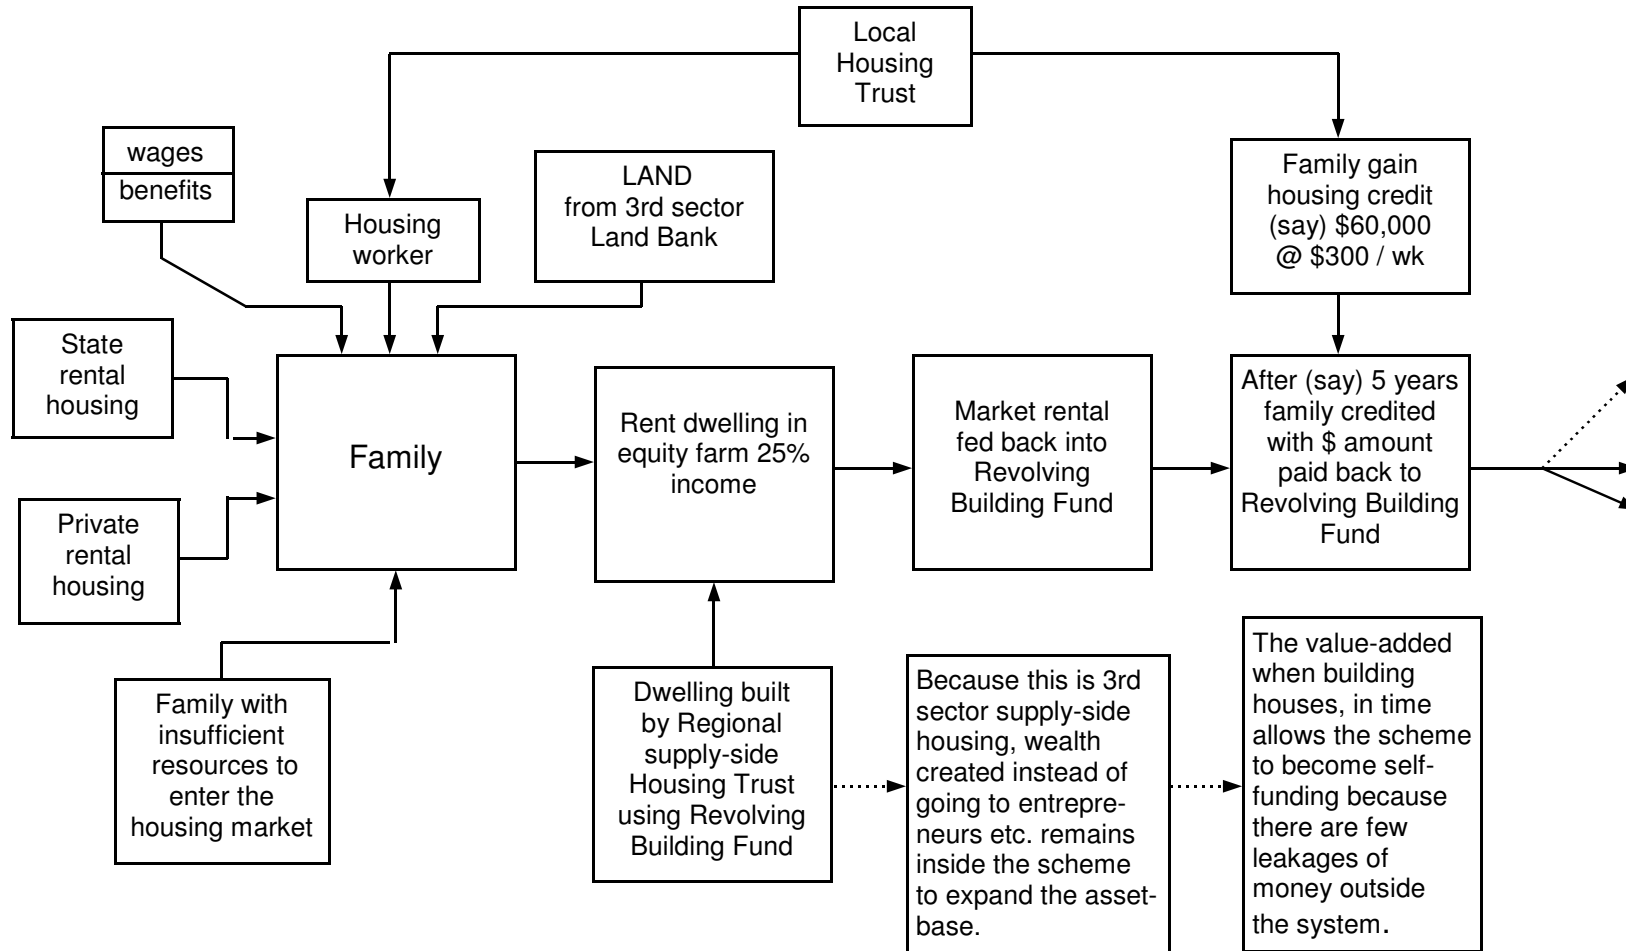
Local Housing Trust

wages

benefits

Housing worker

LAND from 3rd sector Land Bank

Family gain housing credit (say) $60,000 @ $300 / wk

State rental housing

Private rental housing

Family

Rent dwelling in equity farm 25% income

Market rental fed back into Revolving Building Fund

After (say) 5 years family credited with $ amount paid back to Revolving Building Fund

Family with insufficient resources to enter the housing market

Dwelling built by Regional supply-side Housing Trust using Revolving Building Fund

Because this is 3rd sector supply-side housing, wealth created instead of going to entrepreneurs etc. remains inside the scheme to expand the asset-base.

The value-added when building houses, in time allows the scheme to become self-funding because there are few leakages of money outside the system.